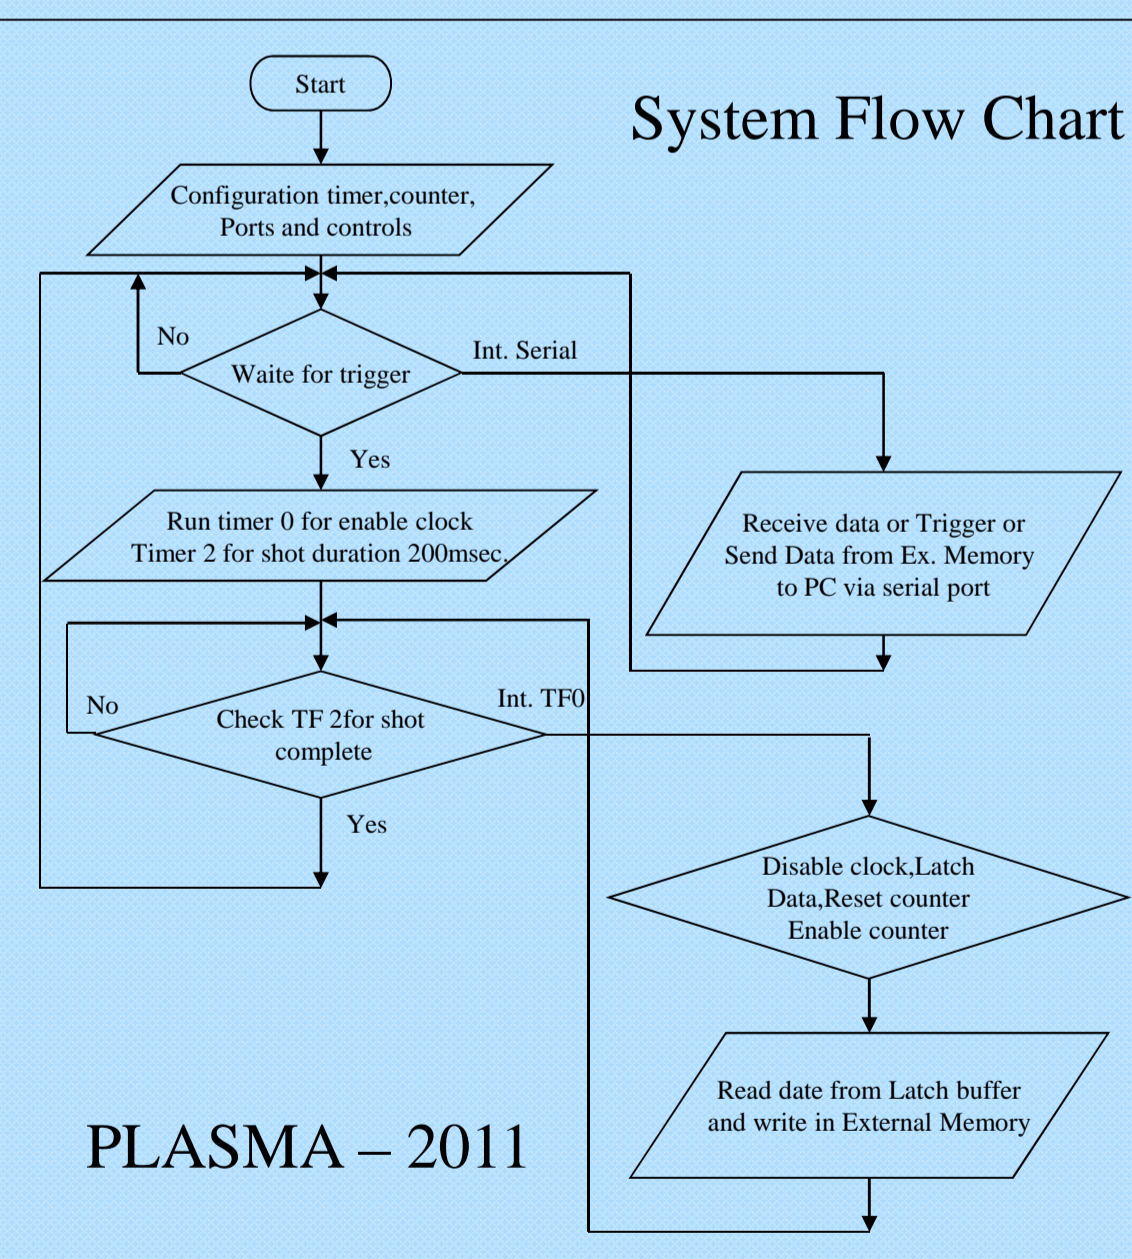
System Flow Chart

Start

Configuration timer,counter, Ports and controls

No

Waite for trigger

Int. Serial

Yes

Run timer 0 for enable clock Timer 2 for shot duration 200msec.

Receive data or Trigger or Send Data from Ex. Memory to PC via serial port

No

Check TF 2for shot complete

Int. TF0

Yes

Disable clock,Latch Data,Reset counter Enable counter

Read date from Latch buffer and write in External Memory

PLASMA – 2011